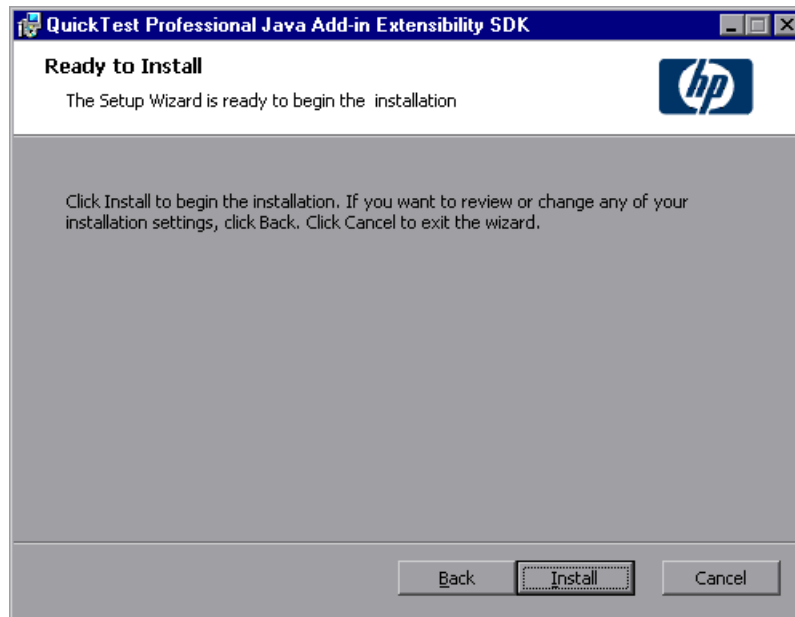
QuickTest Professional Java Add-in Extensibility SDK

Ready to Install

The Setup Wizard is ready to begin the installation

hp

Click Install to begin the installation. If you want to review or change any of your installation settings, click Back. Click Cancel to exit the wizard.

Back Install Cancel